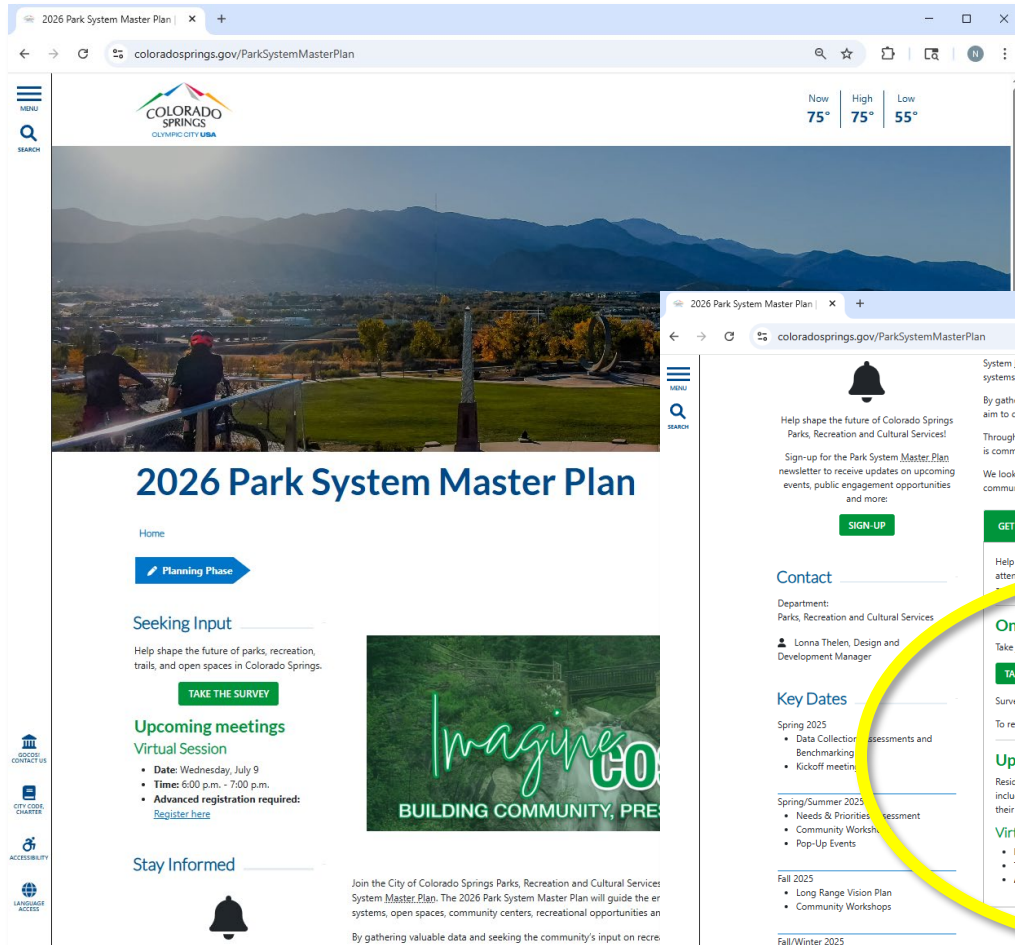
2026 Park System Master Plan | ×
+

coloradosprings.gov/ParkSystemMasterPlan

N

MENU
SEARCH

COLORADO SPRINGS
OLYMPIC CITY USA

Now 75°
High 75°
Low 55°

2026 Park System Master Plan

Home

Planning Phase

Seeking Input

Help shape the future of parks, recreation, trails, and open spaces in Colorado Springs.

TAKE THE SURVEY

Upcoming meetings

Virtual Session

• Date: Wednesday, July 9
• Time: 6:00 p.m. - 7:00 p.m.
• Advanced registration required: Register here

Stay Informed

Imagine COS
BUILDING COMMUNITY, PRES

Join the City of Colorado Springs Parks, Recreation and Cultural Services System Master Plan. The 2026 Park System Master Plan will guide the er systems, open spaces, community centers, recreational opportunities an

By gathering valuable data and seeking the community's input on recre

GOCOS! CONTACT US
CITY CODE, CHARTER
ACCESSIBILITY
LANGUAGE ACCESS

2026 Park System Master Plan | ×
+

coloradosprings.gov/ParkSystemMasterPlan

MENU
SEARCH

Help shape the future of Colorado Springs Parks, Recreation and Cultural Services!

Sign-up for the Park System Master Plan newsletter to receive updates on upcoming events, public engagement opportunities and more:

SIGN-UP

Contact

Department:
Parks, Recreation and Cultural Services

Lonna Thelen, Design and Development Manager

Key Dates

Spring 2025
• Data Collection, Assessments and Benchmarking
• Kickoff meeting

Spring/Summer 2025
• Needs & Priorities Assessment
• Community Workshops
• Pop-Up Events

Fall 2025
• Long Range Vision Plan
• Community Workshops

Fall/Winter 2025

System
systems

By gath
aim to

Through
is comm

We look
commu

GET

Help
atten

On
Take

TA

Surv

To re

Up
Resid
inclu
their

Virt